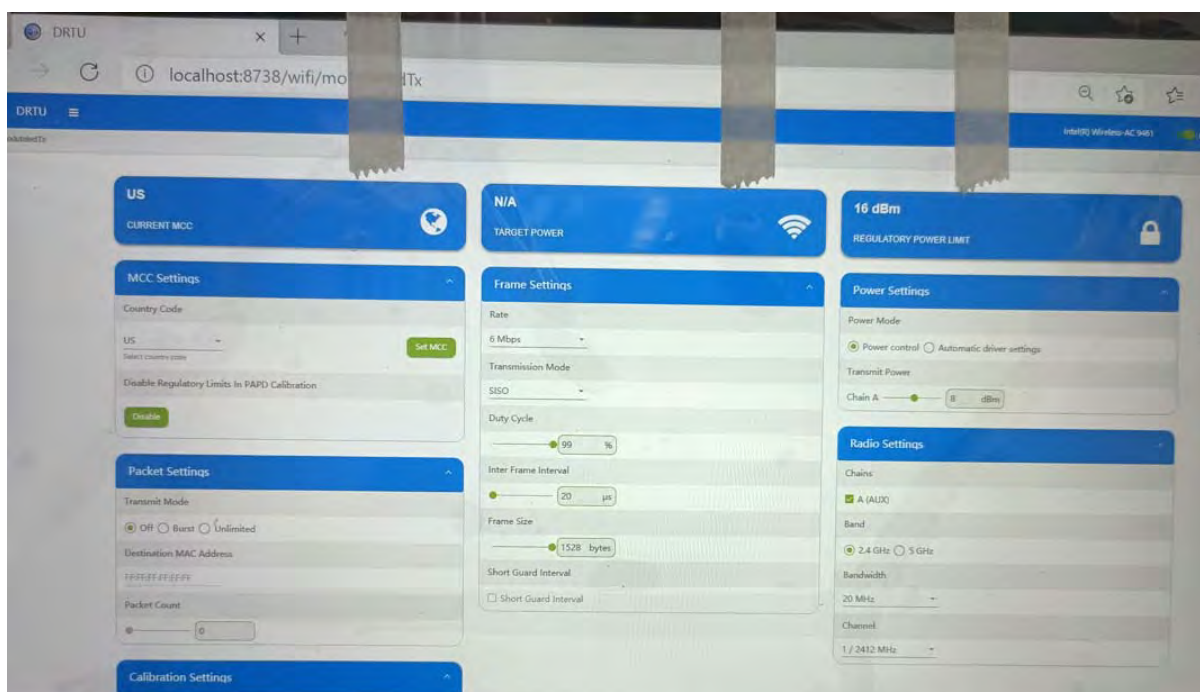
DRTU
localhost:8738/wifi/mo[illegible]dTx

DRTU
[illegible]
Intel(R) Wireless-AC 9461

US
CURRENT MCC

N/A
TARGET POWER

16 dBm
REGULATORY POWER LIMIT

MCC Settings
Country Code
US
Select country code
Set MCC
Disable Regulatory Limits In PAPD Calibration
Disable

Frame Settings
Rate
6 Mbps
Transmission Mode
SISO
Duty Cycle
99 %
Inter Frame Interval
20 µs
Frame Size
1528 bytes
Short Guard Interval
Short Guard Interval

Power Settings
Power Mode
Power control Automatic driver settings
Transmit Power
Chain A 8 dBm

Packet Settings
Transmit Mode
Off Burst Unlimited
Destination MAC Address
FF:FF:FF:FF:FF:FF
Packet Count
0

Radio Settings
Chains
A (AUX)
Band
2.4 GHz 5 GHz
Bandwidth
20 MHz
Channel
1 / 2412 MHz

Calibration Settings